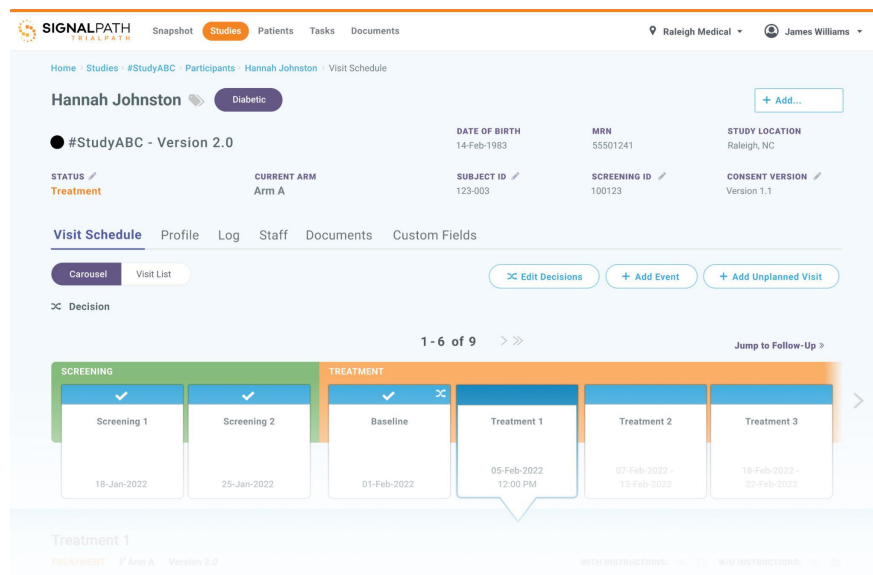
SIGNALPATH TRIALPATH

Snapshot Studies Patients Tasks Documents

Raleigh Medical

James Williams

Home > Studies > #StudyABC > Participants > Hannah Johnston > Visit Schedule

Hannah Johnston

Diabetic

+ Add...

#StudyABC - Version 2.0

DATE OF BIRTH
14-Feb-1983

MRN
55501241

STUDY LOCATION
Raleigh, NC

STATUS
Treatment

CURRENT ARM
Arm A

SUBJECT ID
123-003

SCREENING ID
100123

CONSENT VERSION
Version 1.1

Visit Schedule Profile Log Staff Documents Custom Fields

Carousel Visit List

Edit Decisions + Add Event + Add Unplanned Visit

Decision

1 - 6 of 9

Jump to Follow-Up »

SCREENING

TREATMENT

Screening 1
18-Jan-2022

Screening 2
25-Jan-2022

Baseline
01-Feb-2022

Treatment 1
05-Feb-2022
12:00 PM

Treatment 2
07-Feb-2022 - 13-Feb-2022

Treatment 3
16-Feb-2022 - 22-Feb-2022

Treatment 1

TREATMENT Arm A Version 2.0

WITH INSTRUCTIONS W/O INSTRUCTIONS